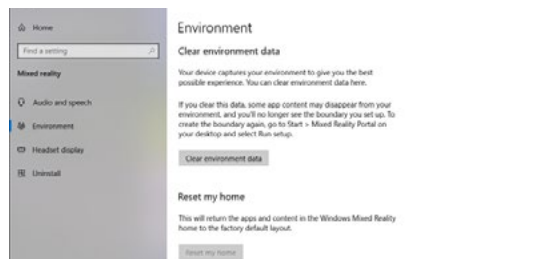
Home

Find a setting

Mixed reality

Audio and speech

Environment

Headset display

Uninstall

Environment

Clear environment data

Your device captures your environment to give you the best possible experience. You can clear environment data here.

If you clear this data, some app content may disappear from your environment, and you'll no longer see the boundary you set up. To create the boundary again, go to Start > Mixed Reality Portal on your desktop and select Run setup.

Clear environment data

Reset my home

This will return the apps and content in the Windows Mixed Reality home to the factory default layout.

Reset my home